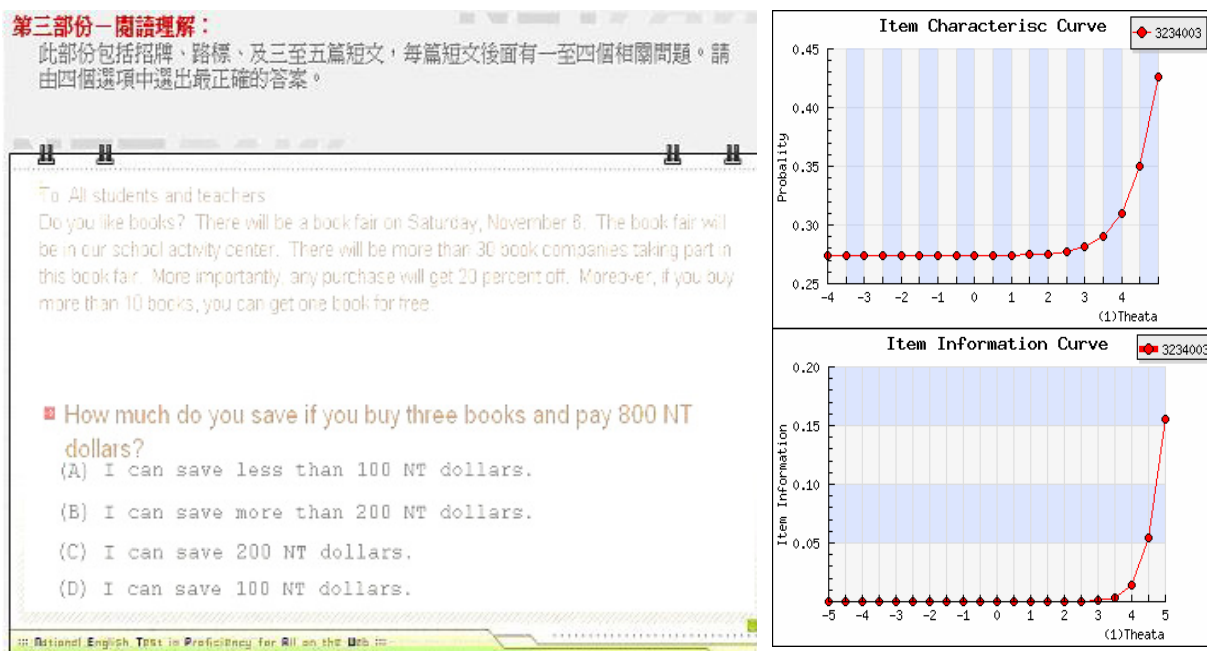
第三部份－閱讀理解：
此部份包括招牌、路標、及三至五篇短文，每篇短文後面有一至四個相關問題。請由四個選項中選出最正確的答案。

To: All students and teachers
Do you like books? There will be a book fair on Saturday, November 6. The book fair will be in our school activity center. There will be more than 30 book companies taking part in this book fair. More importantly, any purchase will get 20 percent off. Moreover, if you buy more than 10 books, you can get one book for free.

How much do you save if you buy three books and pay 800 NT dollars?
(A) I can save less than 100 NT dollars.
(B) I can save more than 200 NT dollars.
(C) I can save 200 NT dollars.
(D) I can save 100 NT dollars.

National English Test in Proficiency for All on the Web

Item Characterisc Curve
3234003
Probality
0.45
0.40
0.35
0.30
0.25
-4 -3 -2 -1 0 1 2 3 4
(1)Theata

Item Information Curve
3234003
Item Information
0.20
0.15
0.10
0.05
-5 -4 -3 -2 -1 0 1 2 3 4 5
(1)Theata